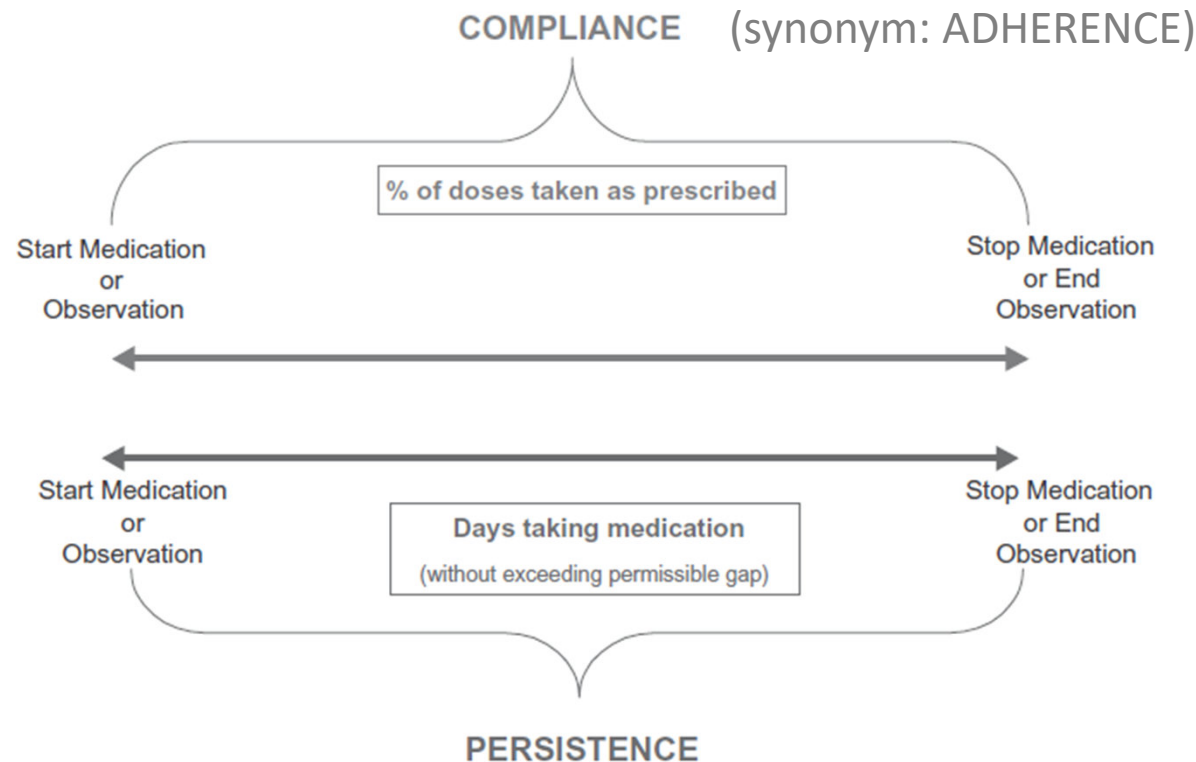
COMPLIANCE (synonym: ADHERENCE)

% of doses taken as prescribed

Start Medication or Observation

Stop Medication or End Observation

Start Medication or Observation

Stop Medication or End Observation

Days taking medication
(without exceeding permissible gap)

PERSISTENCE